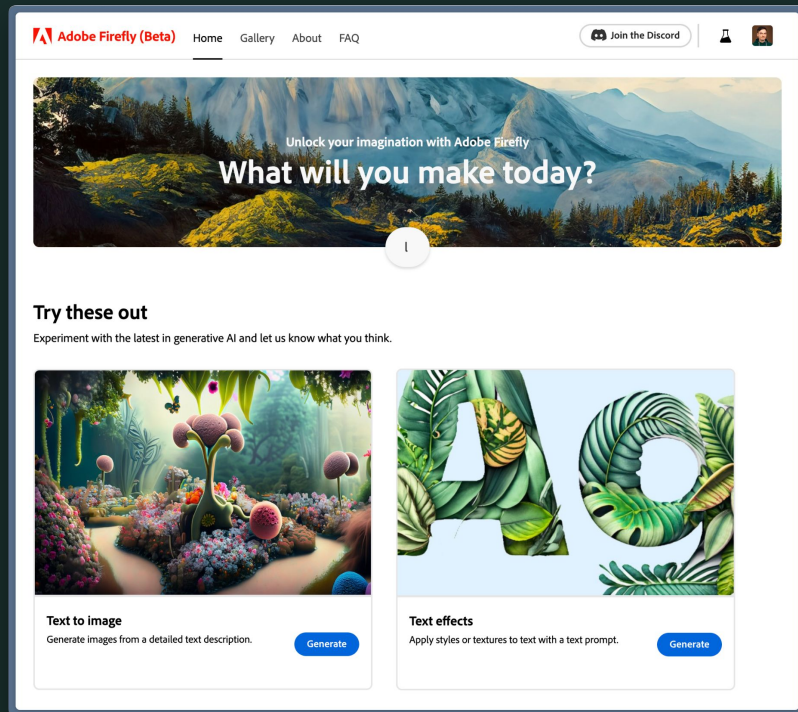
Adobe Firefly (Beta) Home Gallery About FAQ

Join the Discord

Unlock your imagination with Adobe Firefly

What will you make today?

Try these out

Experiment with the latest in generative AI and let us know what you think.

Text to image

Generate images from a detailed text description.

Generate

Text effects

Apply styles or textures to text with a text prompt.

Generate